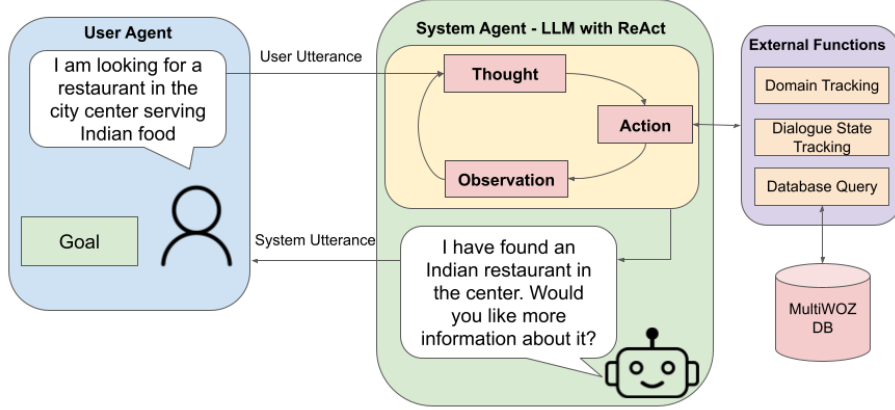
User Agent

I am looking for a restaurant in the city center serving Indian food

Goal

User Utterance

System Utterance

System Agent - LLM with ReAct

Thought

Action

Observation

I have found an Indian restaurant in the center. Would you like more information about it?

External Functions

Domain Tracking

Dialogue State Tracking

Database Query

MultiWOZ DB